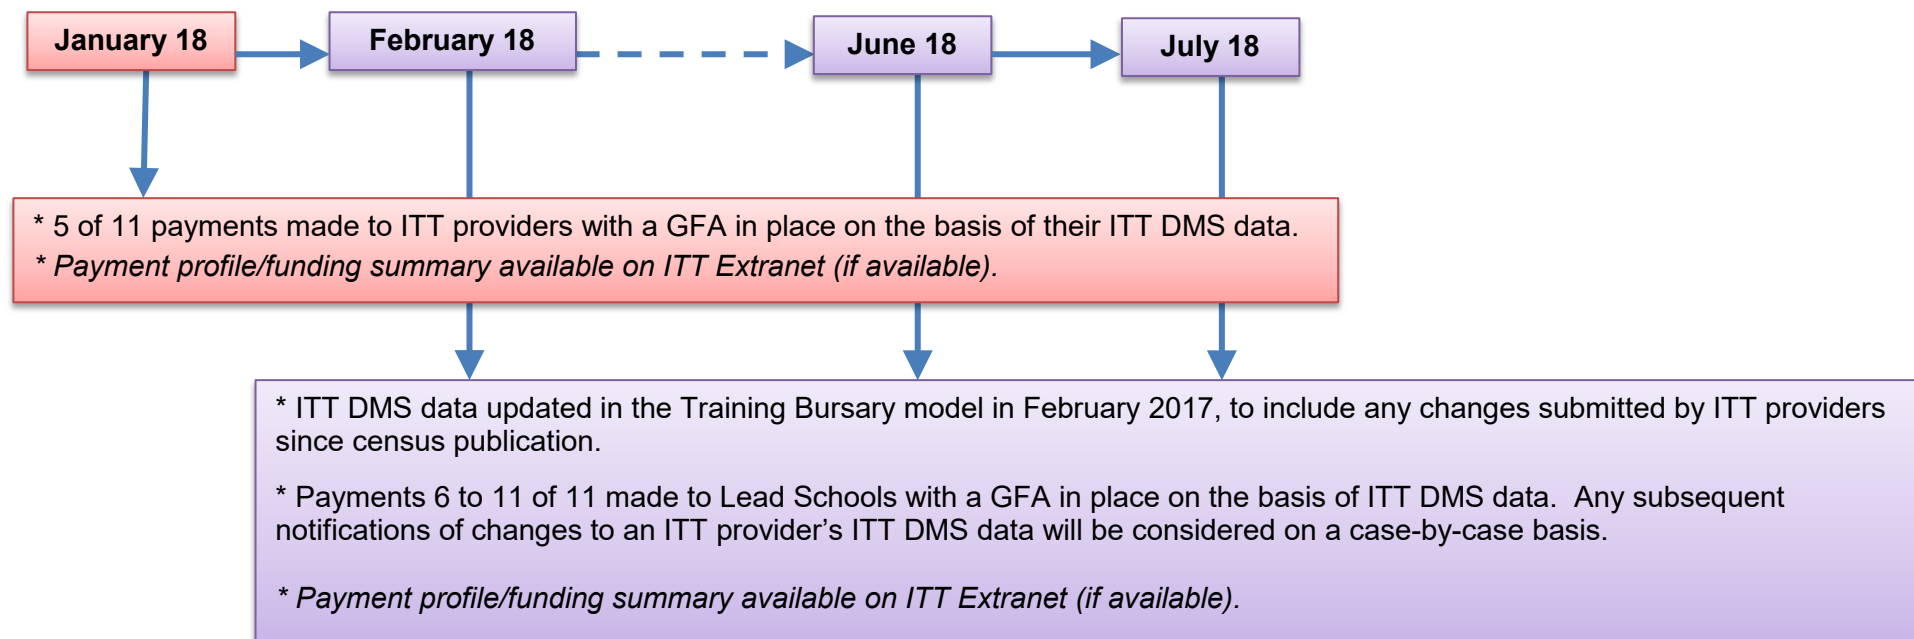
January 18

February 18

June 18

July 18

* 5 of 11 payments made to ITT providers with a GFA in place on the basis of their ITT DMS data.
* Payment profile/funding summary available on ITT Extranet (if available).

* ITT DMS data updated in the Training Bursary model in February 2017, to include any changes submitted by ITT providers since census publication.

* Payments 6 to 11 of 11 made to Lead Schools with a GFA in place on the basis of ITT DMS data. Any subsequent notifications of changes to an ITT provider’s ITT DMS data will be considered on a case-by-case basis.

* Payment profile/funding summary available on ITT Extranet (if available).